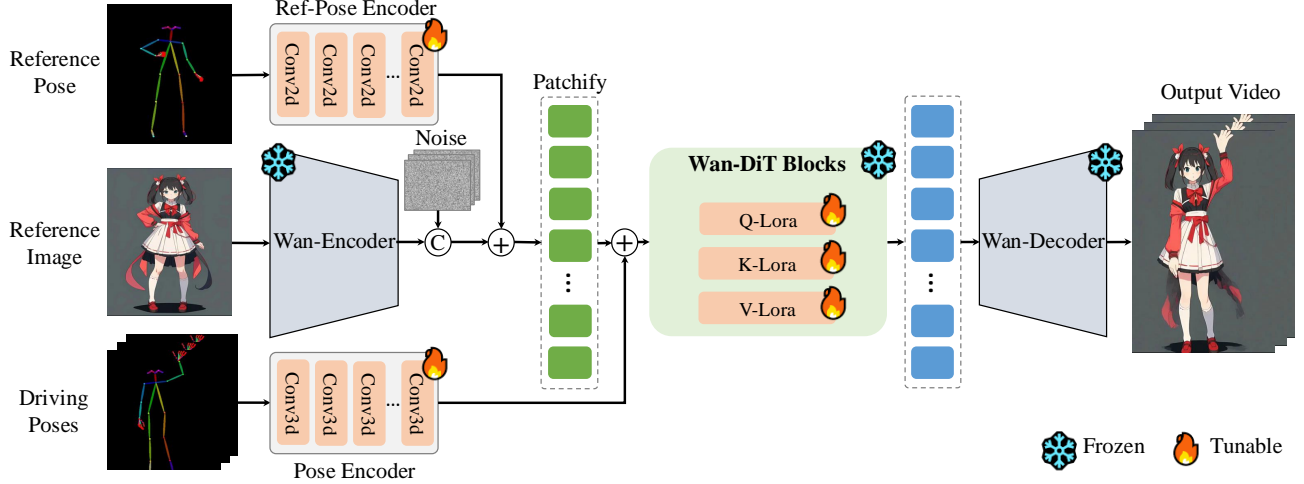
Reference Pose

Ref-Pose Encoder

Conv2d Conv2d Conv2d ... Conv2d

Patchify

Output Video

Noise

Reference Image

Wan-Encoder

C

+

+

Wan-DiT Blocks

Q-Lora

K-Lora

V-Lora

Wan-Decoder

Driving Poses

Conv3d Conv3d Conv3d ... Conv3d

Pose Encoder

Frozen Tunable